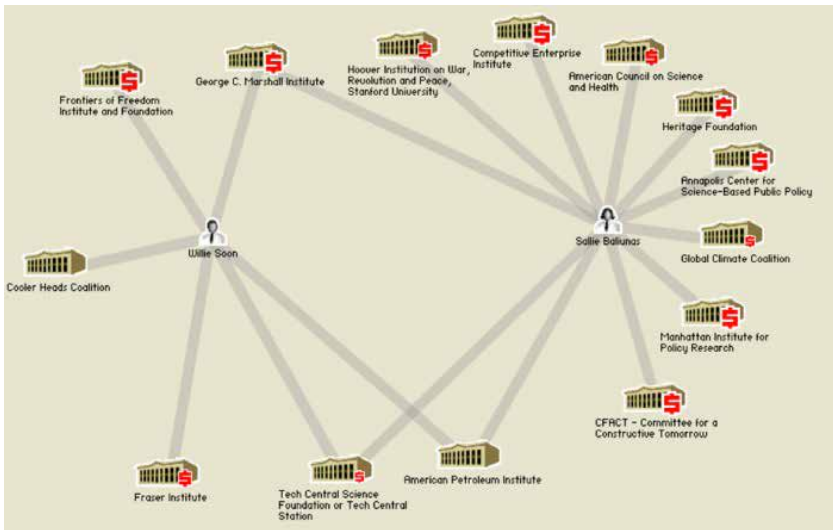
Frontiers of Freedom Institute and Foundation

George C. Marshall Institute

Hoover Institution on War, Revolution and Peace, Stanford University

Competitive Enterprise Institute

American Council on Science and Health

Heritage Foundation

Annapolis Center for Science-Based Public Policy

Willie Soon

Sallie Baliunas

Global Climate Coalition

Cooler Heads Coalition

Manhattan Institute for Policy Research

CFACT - Committee for a Constructive Tomorrow

Fraser Institute

Tech Central Science Foundation or Tech Central Station

American Petroleum Institute